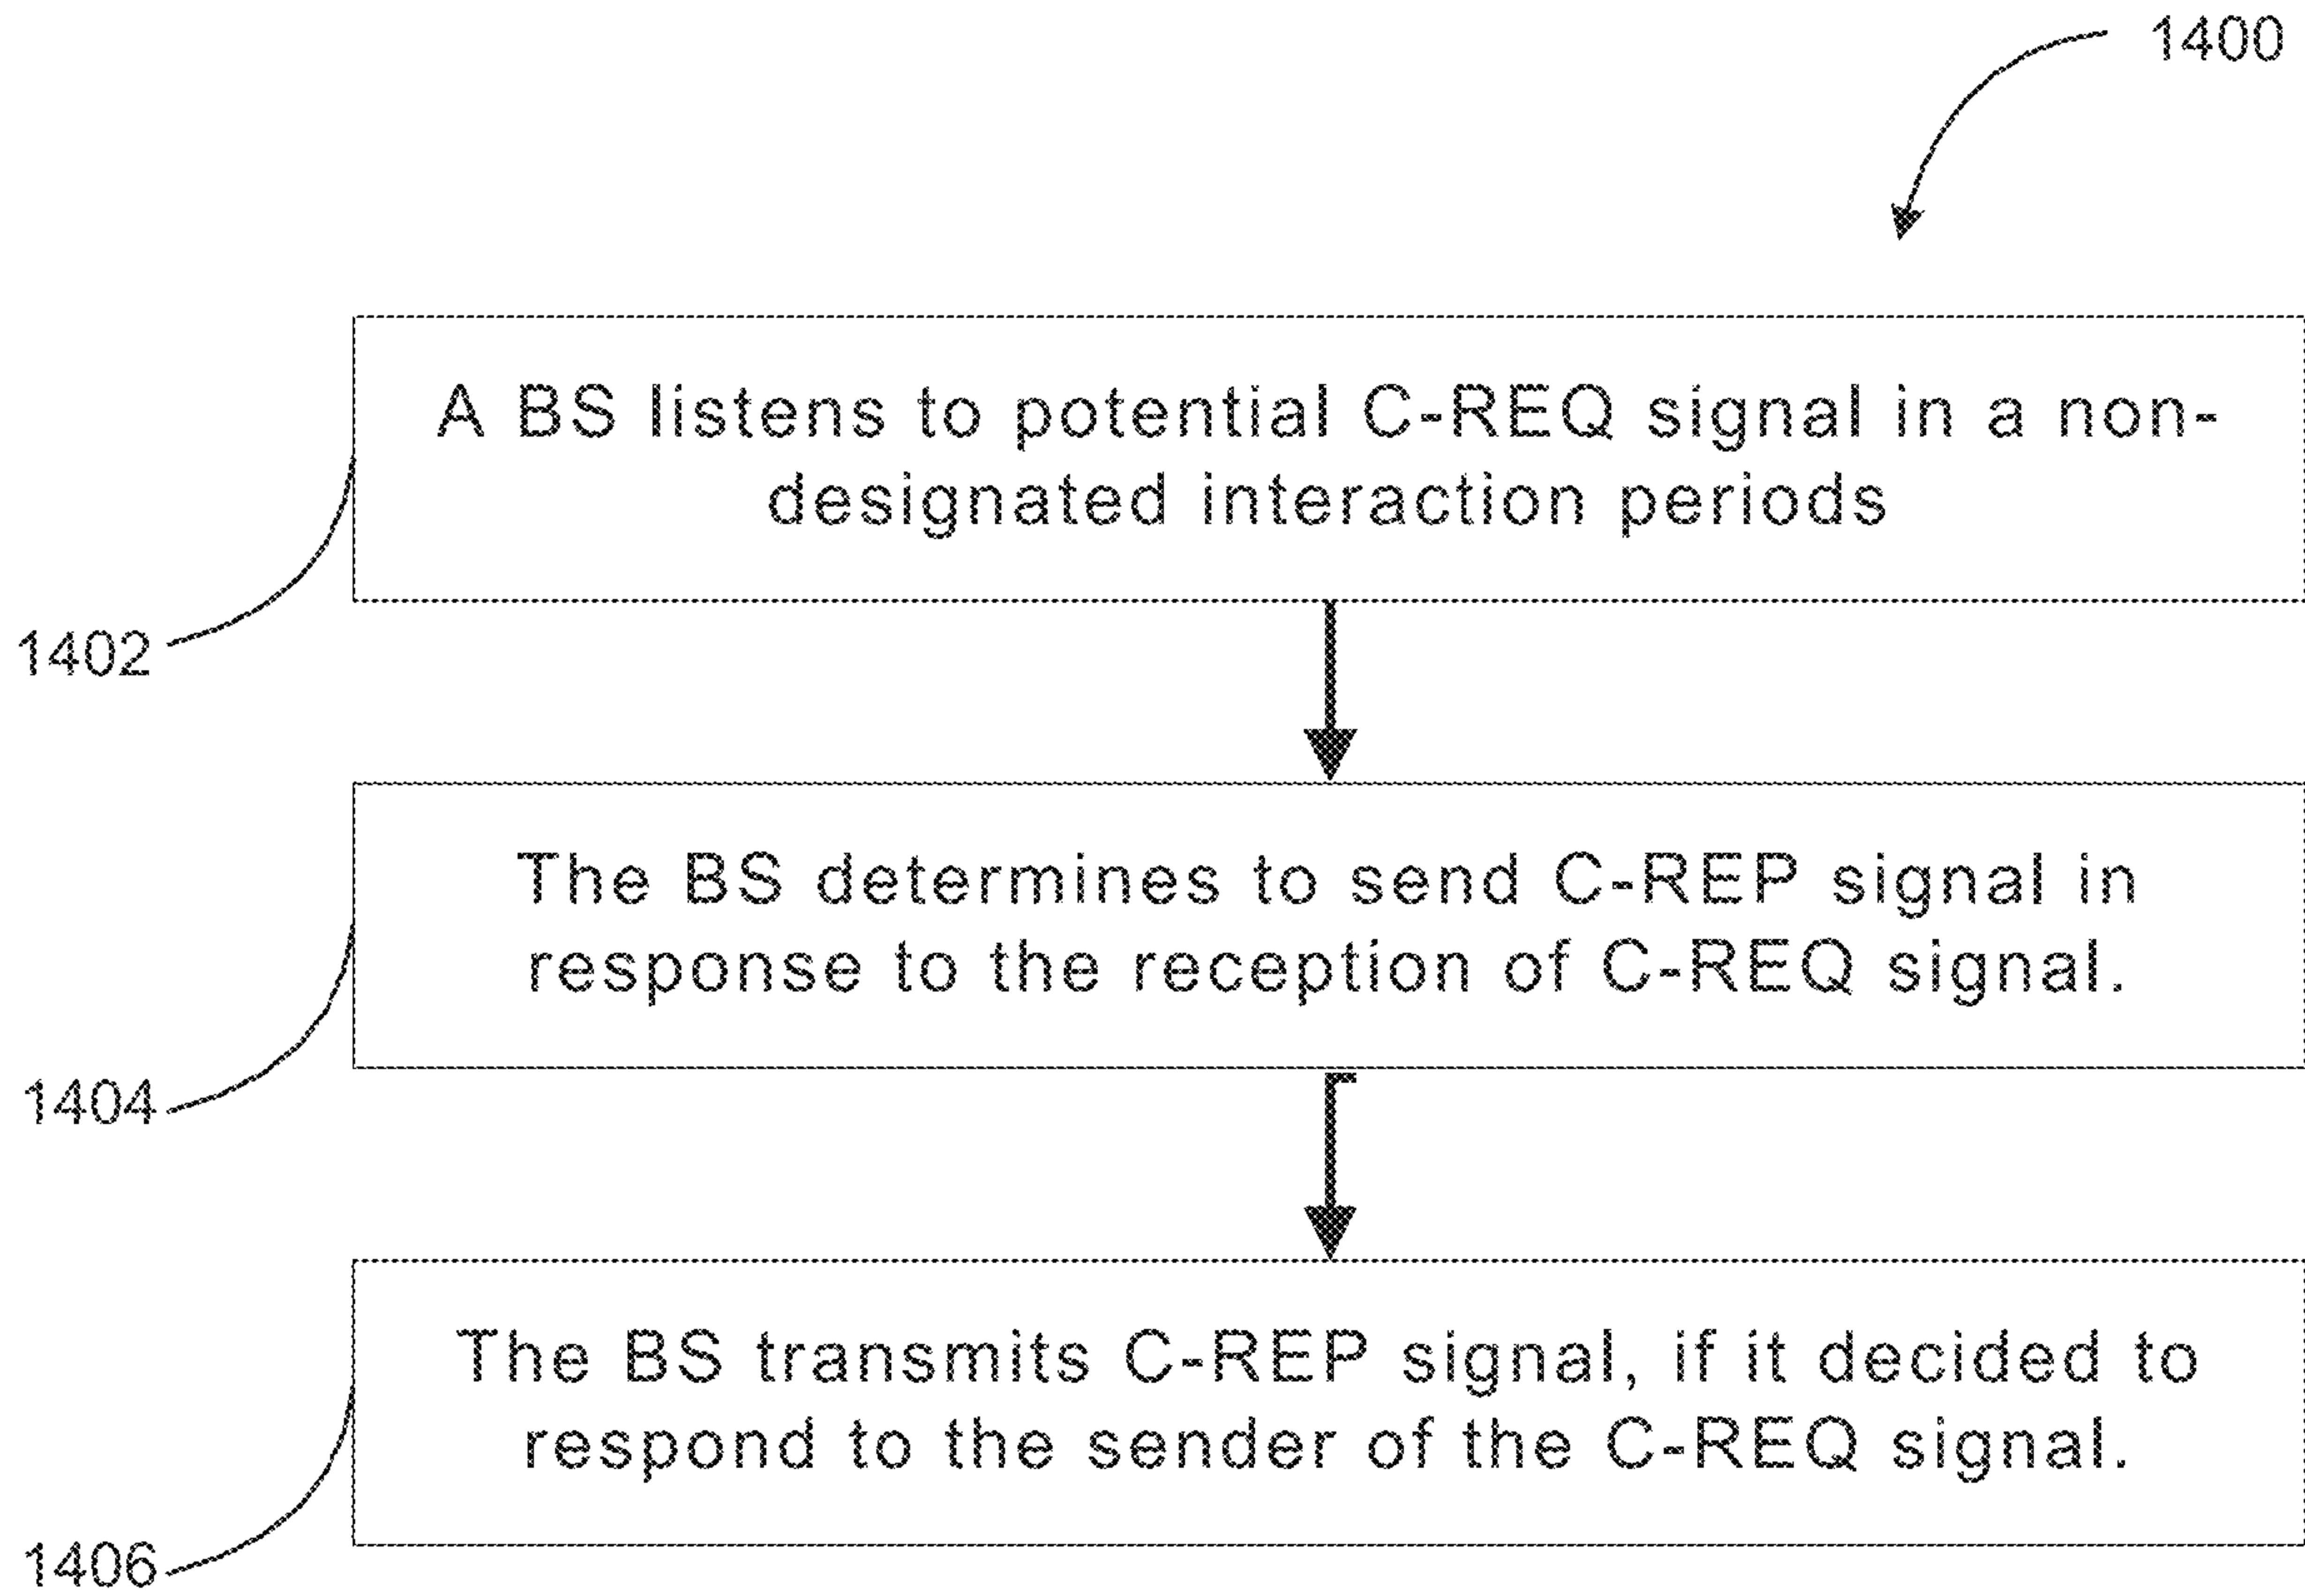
1400

A BS listens to potential C-REQ signal in a non-designated interaction periods

1402

The BS determines to send C-REP signal in response to the reception of C-REQ signal.

1404

The BS transmits C-REP signal, if it decided to respond to the sender of the C-REQ signal.

1406